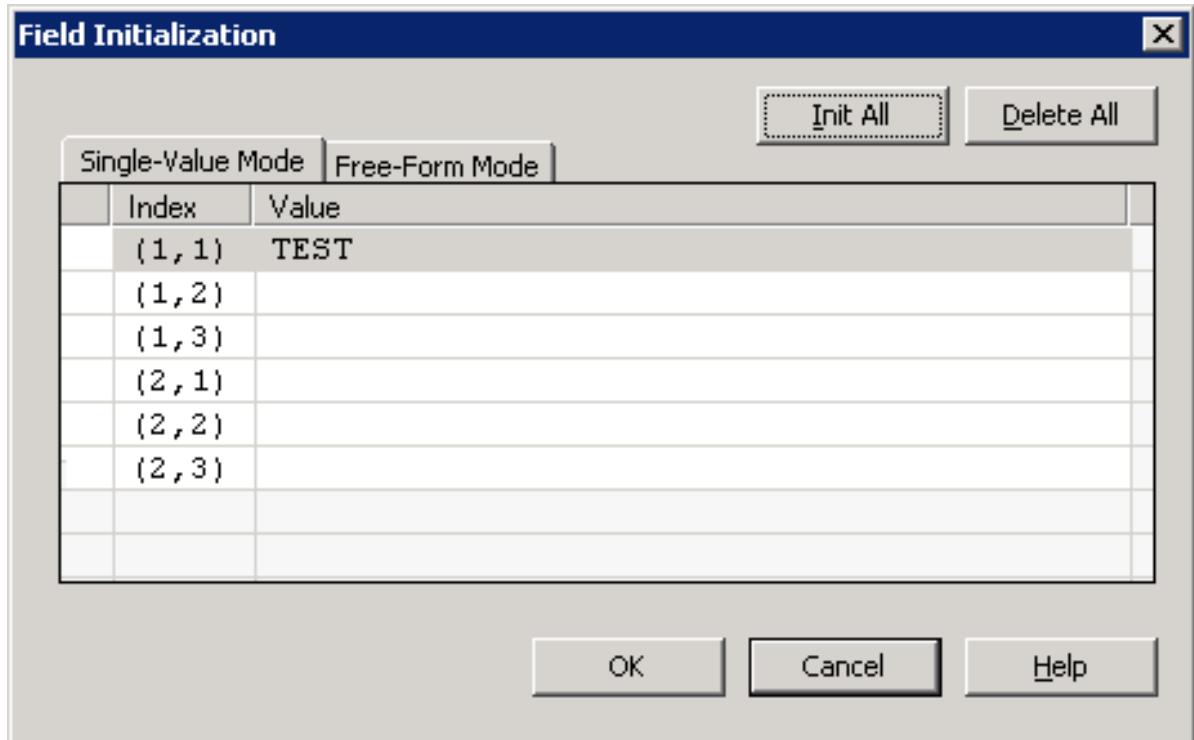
Field Initialization

Init All

Delete All

Single-Value Mode

Free-Form Mode

| Index | Value |
|---|---|
| (1,1) | TEST |
| (1,2) | |
| (1,3) | |
| (2,1) | |
| (2,2) | |
| (2,3) | |

OK

Cancel

Help